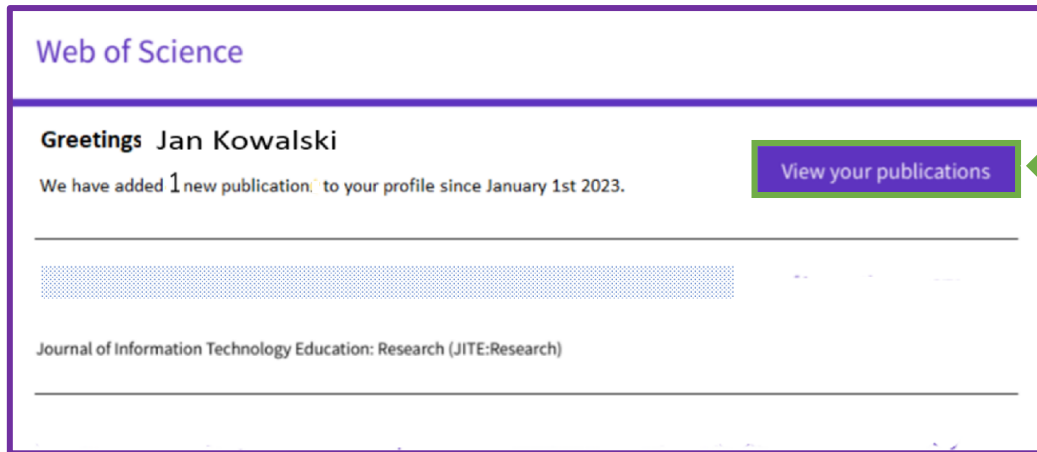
Web of Science

Greetings Jan Kowalski

We have added 1 new publication to your profile since January 1st 2023.

View your publications

Journal of Information Technology Education: Research (JITE:Research)